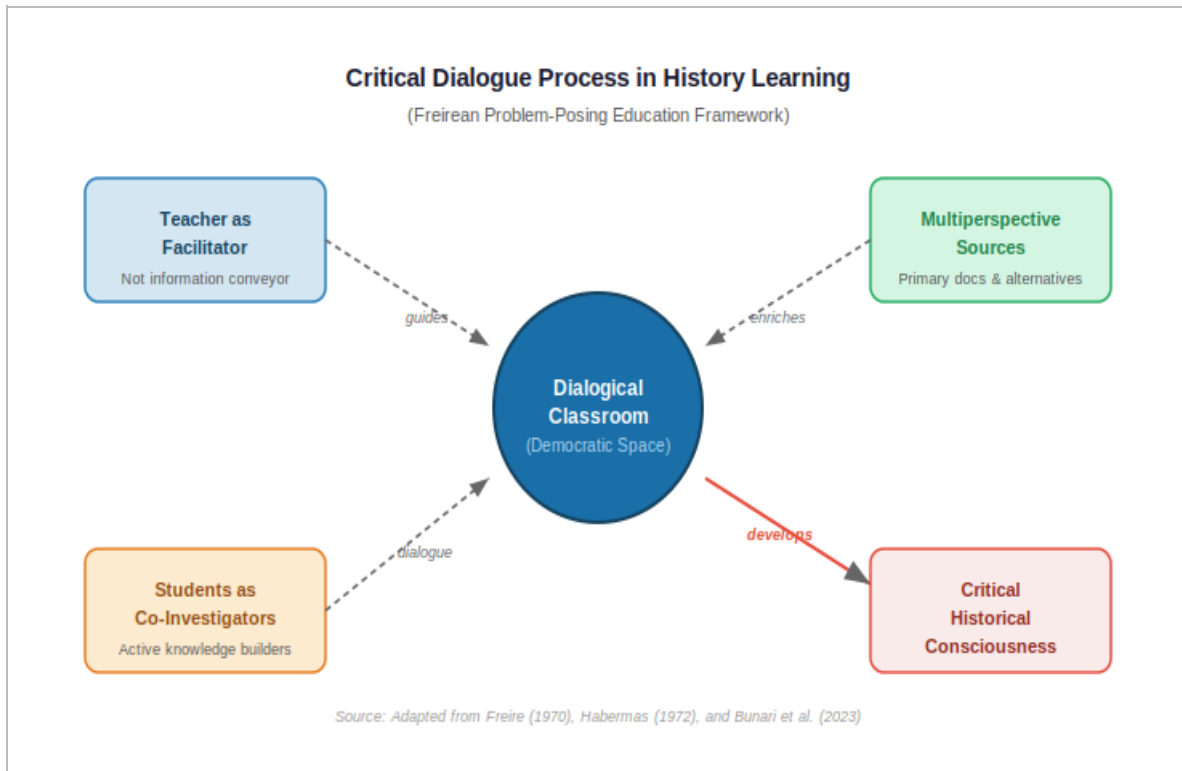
Critical Dialogue Process in History Learning

(Freirean Problem-Posing Education Framework)

Teacher as Facilitator

Not information conveyor

Multiperspective Sources

Primary docs & alternatives

guides

enriches

Dialogical Classroom

(Democratic Space)

dialogue

develops

Students as Co-Investigators

Active knowledge builders

Critical Historical Consciousness

Source: Adapted from Freire (1970), Habermas (1972), and Bunari et al. (2023)